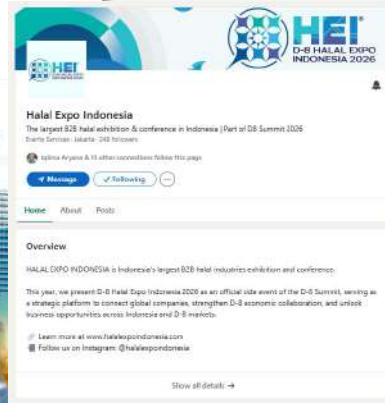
HEI
D-8 HALAL EXPO
INDONESIA 2026

HEI

Halal Expo Indonesia

The largest B2B halal exhibition & conference in Indonesia | Part of D8 Summit 2026

Events Services · Jakarta · 248 followers

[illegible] Aryana & 15 other connections follow this page

Message

Following

Home About Posts

Overview

HALAL EXPO INDONESIA is Indonesia's largest B2B halal industries exhibition and conference.

This year, we present D-8 Halal Expo Indonesia 2026 as an official side event of the D-8 Summit, serving as a strategic platform to connect global companies, strengthen D-8 economic collaboration, and unlock business opportunities across Indonesia and D-8 markets.

Learn more at www.halalexpoindonesia.com

Follow us on Instagram: @halalexpoindonesia

Show all details →